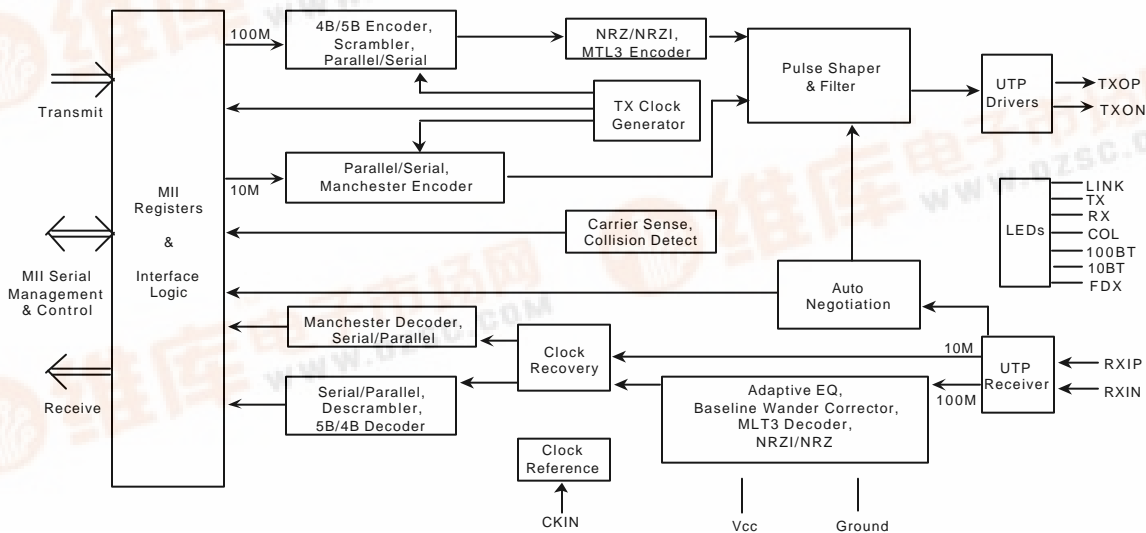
100M

4B/5B Encoder, Scrambler, Parallel/Serial

NRZ/NRZI, MTL3 Encoder

Pulse Shaper & Filter

UTP Drivers

TXOP

TXON

Transmit

TX Clock Generator

MII Registers & Interface Logic

10M

Parallel/Serial, Manchester Encoder

LINK
TX
RX
COL
100BT
10BT
FDX

LEDs

MII Serial Management & Control

Carrier Sense, Collision Detect

Auto Negotiation

Manchester Decoder, Serial/Parallel

Clock Recovery

10M

UTP Receiver

RXIP

RXIN

Receive

Serial/Parallel, Descrambler, 5B/4B Decoder

Adaptive EQ, Baseline Wander Corrector, MLT3 Decoder, NRZI/NRZ

100M

Clock Reference

CKIN

Vcc

Ground

www.dzsc.com